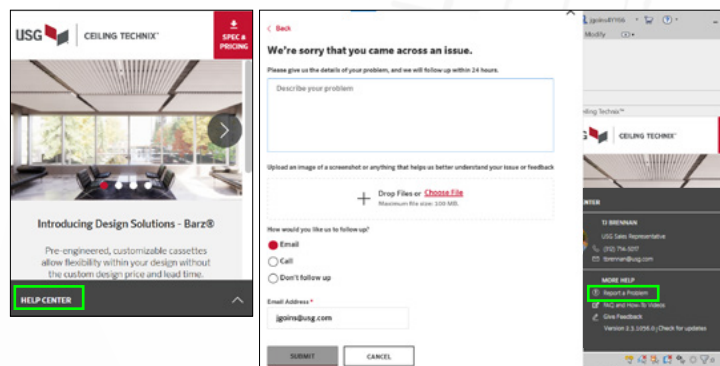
USG | CEILING TECHNIX™

SPEC & PRICING

Introducing Design Solutions - Barz®

Pre-engineered, customizable cassettes allow flexibility within your design without the custom design price and lead time.

HELP CENTER

< Back

We're sorry that you came across an issue.

Please give us the details of your problem, and we will follow up within 24 hours.

Describe your problem

Upload an image of a screenshot or anything that helps us better understand your issue or feedback

+ Drop Files or Choose File
Maximum file size: 100 MB.

How would you like us to follow up?

Email

Call

Don't follow up

Email Address *

jgoins@usg.com

SUBMIT

CANCEL

jgoins8Y166

Modify

Ceiling Technix™

USG | CEILING TECHNIX™

CENTER

TJ BRENNAN

USG Sales Representative

(312) 714-5017

tbrennan@usg.com

MORE HELP

Report a Problem

FAQ and How-To Videos

Give Feedback

Version 2.3.1056.0 | Check for updates